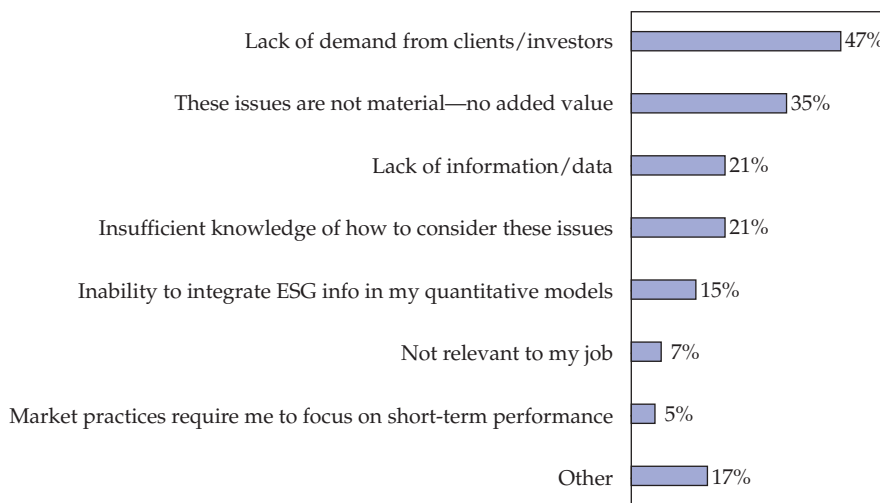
Lack of demand from clients/investors 47%

These issues are not material—no added value 35%

Lack of information/data 21%

Insufficient knowledge of how to consider these issues 21%

Inability to integrate ESG info in my quantitative models 15%

Not relevant to my job 7%

Market practices require me to focus on short-term performance 5%

Other 17%